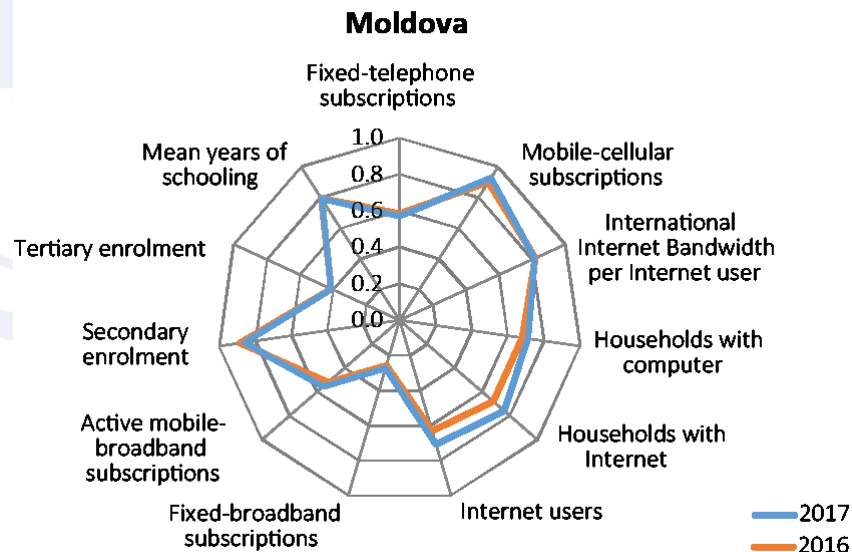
Moldova

Fixed-telephone subscriptions

Mobile-cellular subscriptions

International Internet Bandwidth per Internet user

Households with computer

Households with Internet

Internet users

Fixed-broadband subscriptions

Active mobile-broadband subscriptions

Secondary enrolment

Tertiary enrolment

Mean years of schooling

1.0
0.8
0.6
0.4
0.2
0.0

2017
2016